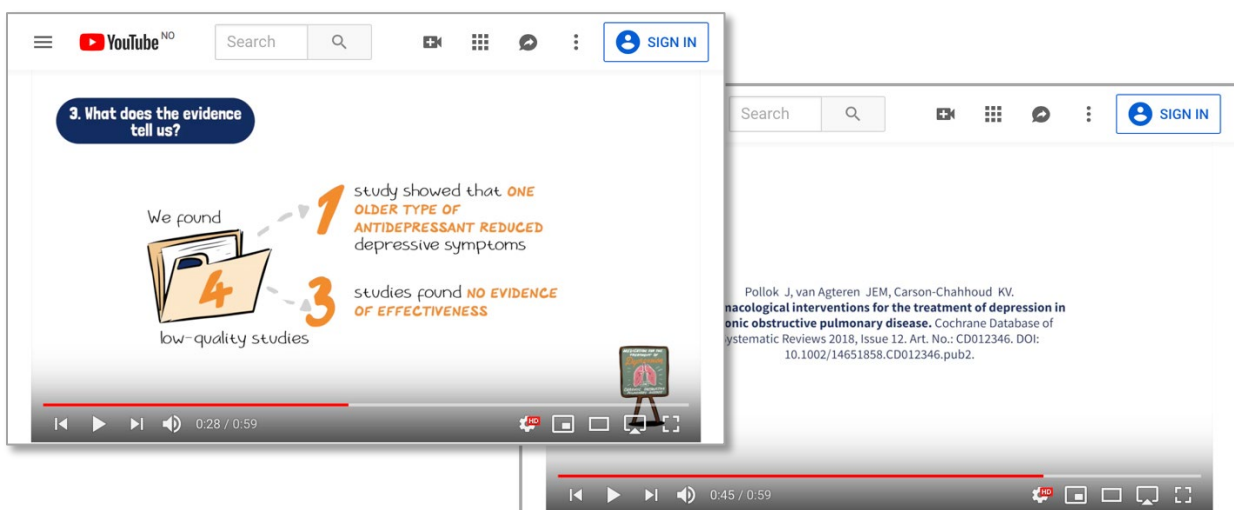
YouTube NO

Search

SIGN IN

3. What does the evidence tell us?

We found

4

low-quality studies

1 study showed that ONE OLDER TYPE OF ANTIDEPRESSANT REDUCED depressive symptoms

3 studies found NO EVIDENCE OF EFFECTIVENESS

0:28 / 0:59

Search

SIGN IN

Pollok J, van Agteren JEM, Carson-Chahhoud KV. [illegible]nacological interventions for the treatment of depression in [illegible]onic obstructive pulmonary disease. Cochrane Database of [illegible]ystematic Reviews 2018, Issue 12. Art. No.: CD012346. DOI: 10.1002/14651858.CD012346.pub2.

0:45 / 0:59